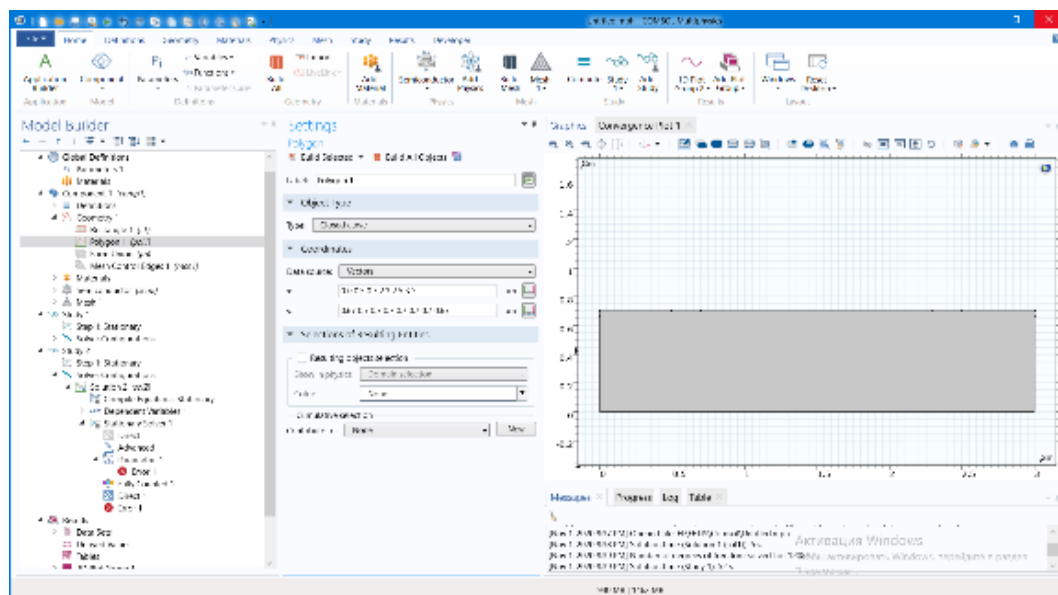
Model Builder

Global Definitions
Materials
Geometry 1
Polygon 1 (pol1)
Materials
Mesh 1
Study 1
Step 1: Stationary
Study 2
Step 1: Stationary
Dependent Variables
Advanced
Error 1
Direct
Error 1
Results
Data Sets
Tables

Settings
Polygon
Build Selected
Build All Objects

Object Type
Type:
Coordinates
Data source:
Vectors
x:
y:
Selections of Resulting Entities
Resulting objects selection
Color:
None
Cumulative selection
Contribute to:
None
New

Graphics
Convergence Plot 1

1.6
1.4
1.2
1
0.8
0.6
0.4
0.2
0
-0.2
0
0.5
1
1.5
2
2.5
3

Messages
Progress
Log
Table

Активация Windows